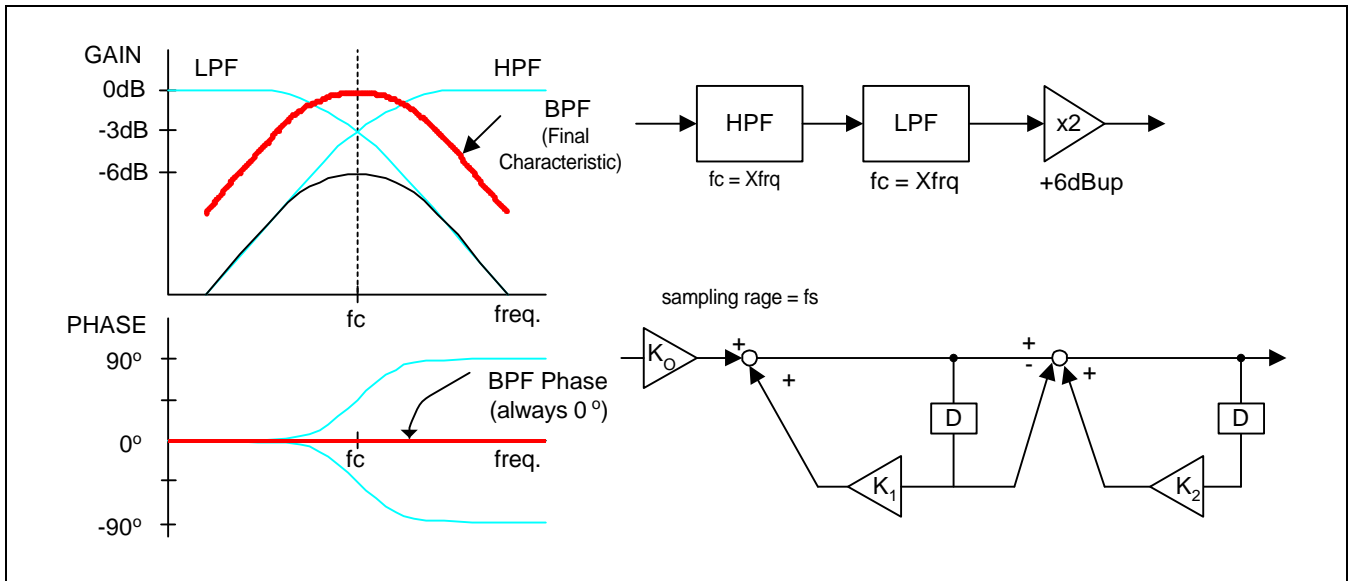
GAIN
LPF
HPF
0dB
-3dB
-6dB
BPF
(Final Characteristic)
fc
freq.

HPF
LPF
x2
fc = Xfrq
fc = Xfrq
+6dBup

PHASE
90º
0º
-90º
BPF Phase
(always 0 º)
fc
freq.

sampling rage = fs
$K_O$
+
+
D
+
-
+
D
$K_1$
$K_2$